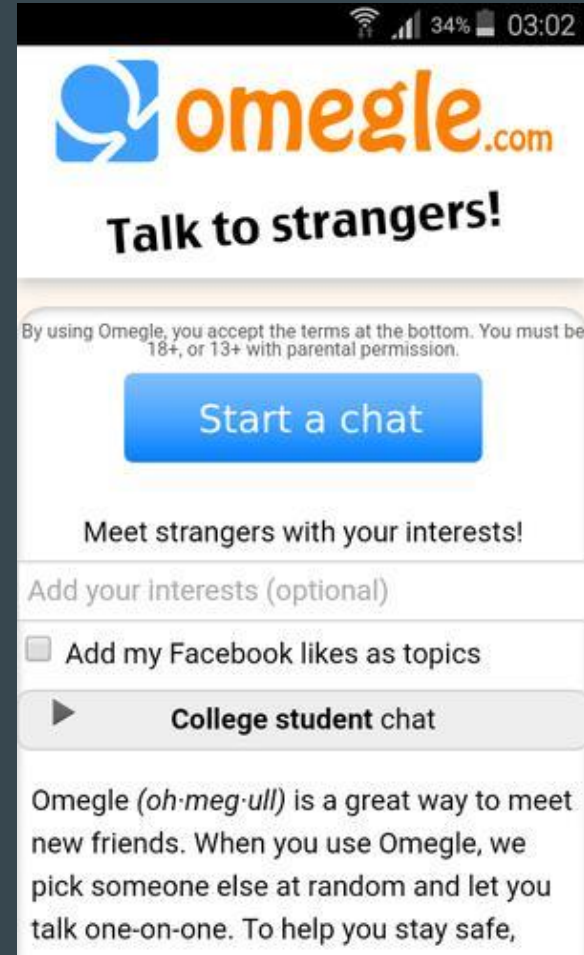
34% 03:02

omegle.com

Talk to strangers!

By using Omegle, you accept the terms at the bottom. You must be 18+, or 13+ with parental permission.

Start a chat

Meet strangers with your interests!

Add your interests (optional)

Add my Facebook likes as topics

College student chat

Omegle (oh·meg·ull) is a great way to meet new friends. When you use Omegle, we pick someone else at random and let you talk one-on-one. To help you stay safe,